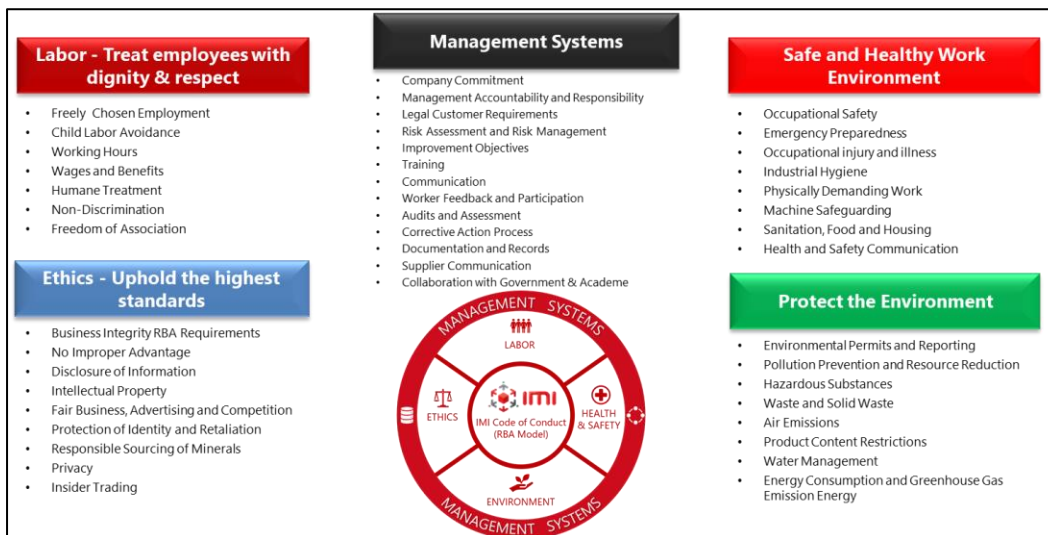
Labor - Treat employees with dignity & respect

- Freely Chosen Employment
- Child Labor Avoidance
- Working Hours
- Wages and Benefits
- Humane Treatment
- Non-Discrimination
- Freedom of Association

Ethics - Uphold the highest standards

- Business Integrity RBA Requirements
- No Improper Advantage
- Disclosure of Information
- Intellectual Property
- Fair Business, Advertising and Competition
- Protection of Identity and Retaliation
- Responsible Sourcing of Minerals
- Privacy
- Insider Trading

Management Systems

- Company Commitment
- Management Accountability and Responsibility
- Legal Customer Requirements
- Risk Assessment and Risk Management
- Improvement Objectives
- Training
- Communication
- Worker Feedback and Participation
- Audits and Assessment
- Corrective Action Process
- Documentation and Records
- Supplier Communication
- Collaboration with Government & Academe

MANAGEMENT SYSTEMS
LABOR
ETHICS
IMI
IMI Code of Conduct (RBA Model)
HEALTH & SAFETY
ENVIRONMENT
MANAGEMENT SYSTEMS

Safe and Healthy Work Environment

- Occupational Safety
- Emergency Preparedness
- Occupational injury and illness
- Industrial Hygiene
- Physically Demanding Work
- Machine Safeguarding
- Sanitation, Food and Housing
- Health and Safety Communication

Protect the Environment

- Environmental Permits and Reporting
- Pollution Prevention and Resource Reduction
- Hazardous Substances
- Waste and Solid Waste
- Air Emissions
- Product Content Restrictions
- Water Management
- Energy Consumption and Greenhouse Gas Emission Energy